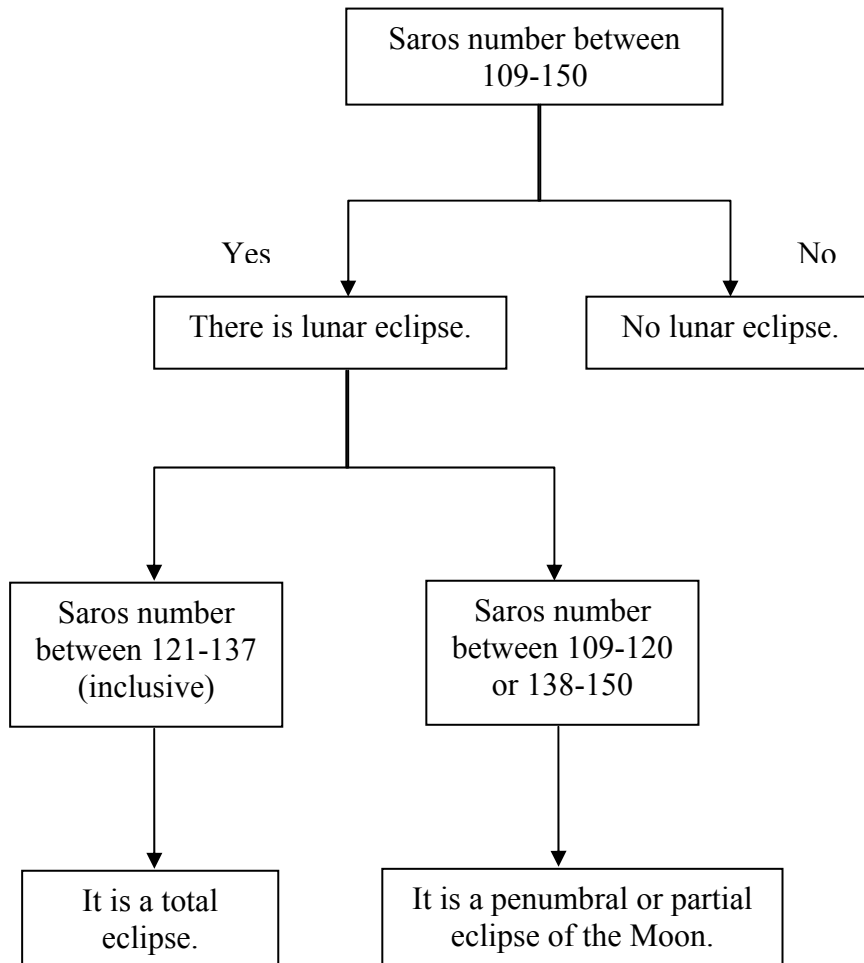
Saros number between 109-150

Yes

No

There is lunar eclipse.

No lunar eclipse.

Saros number between 121-137 (inclusive)

Saros number between 109-120 or 138-150

It is a total eclipse.

It is a penumbral or partial eclipse of the Moon.